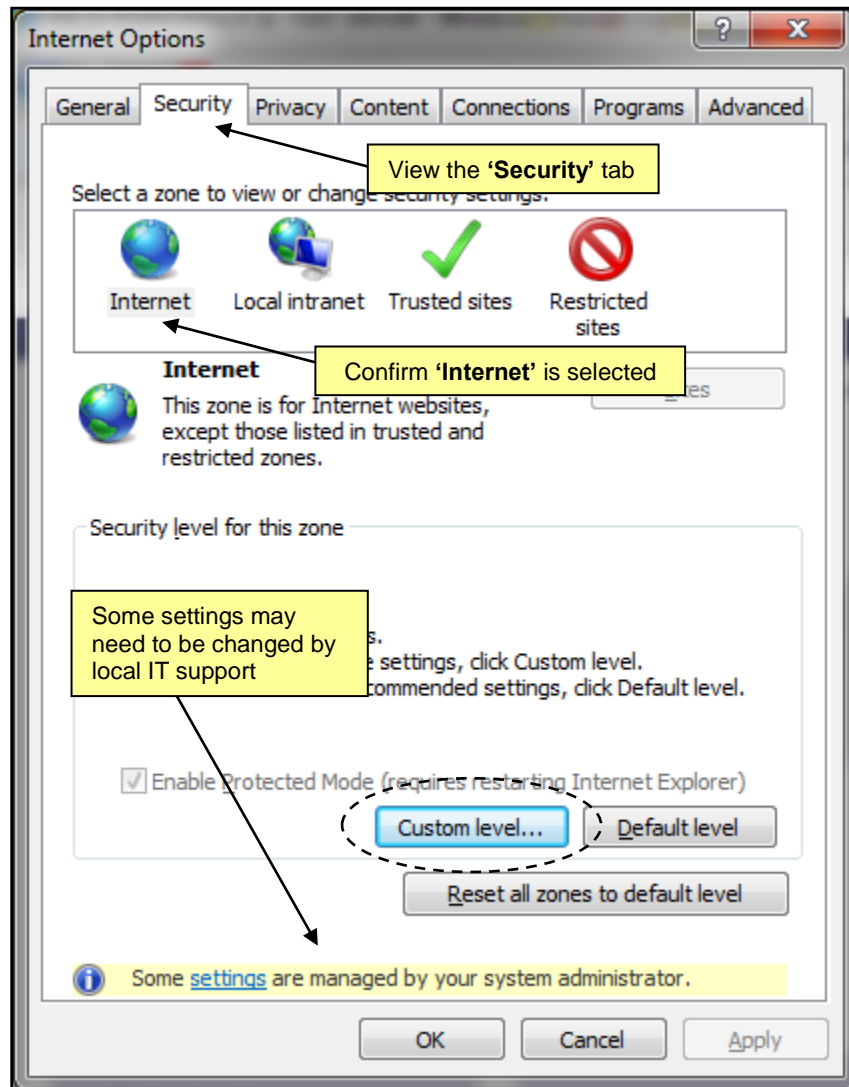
Internet Options

?

X

General

Security

Privacy

Content

Connections

Programs

Advanced

View the **'Security'** tab

Select a zone to view or change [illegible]

Internet

Local intranet

Trusted sites

Restricted sites

Internet

Confirm **'Internet'** is selected

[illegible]tes

This zone is for Internet websites, except those listed in trusted and restricted zones.

Security level for this zone

Some settings may need to be changed by local IT support

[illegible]s.

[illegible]e settings, click Custom level.

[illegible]commended settings, click Default level.

Enable Protected Mode (requires restarting Internet Explorer)

Custom level...

Default level

Reset all zones to default level

Some settings are managed by your system administrator.

OK

Cancel

Apply